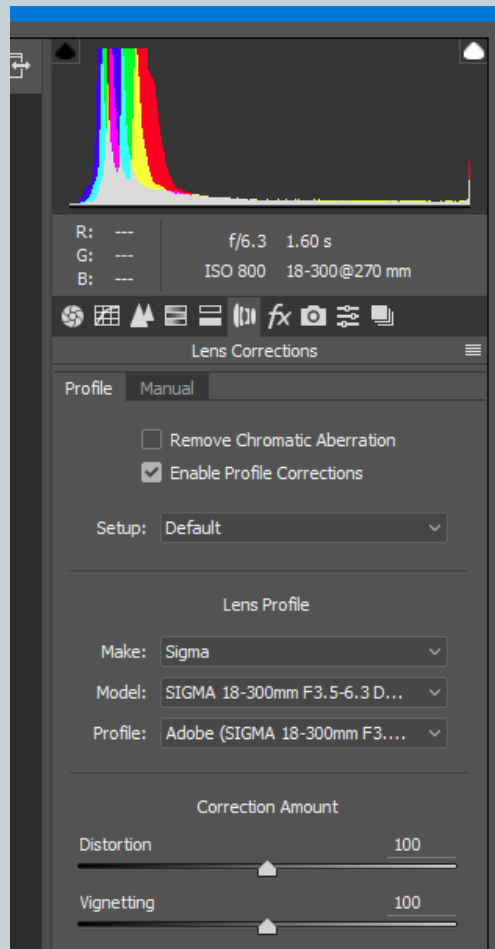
R: ---
G: ---
B: ---

f/6.3 1.60 s
ISO 800 18-300@270 mm

$fx$

Lens Corrections

Profile Manual

Remove Chromatic Aberration
Enable Profile Corrections

Setup: Default

Lens Profile

Make: Sigma
Model: SIGMA 18-300mm F3.5-6.3 D...
Profile: Adobe (SIGMA 18-300mm F3....

Correction Amount

Distortion 100

Vignetting 100